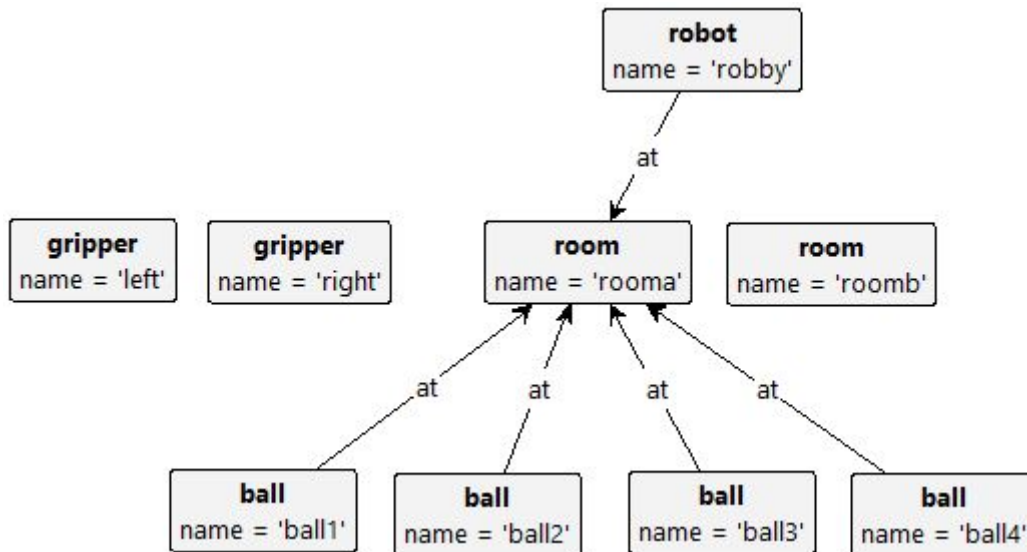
robot
name = 'robby'

at

gripper
name = 'left'

gripper
name = 'right'

room
name = 'rooma'

room
name = 'roomb'

at

at

at

at

ball
name = 'ball1'

ball
name = 'ball2'

ball
name = 'ball3'

ball
name = 'ball4'